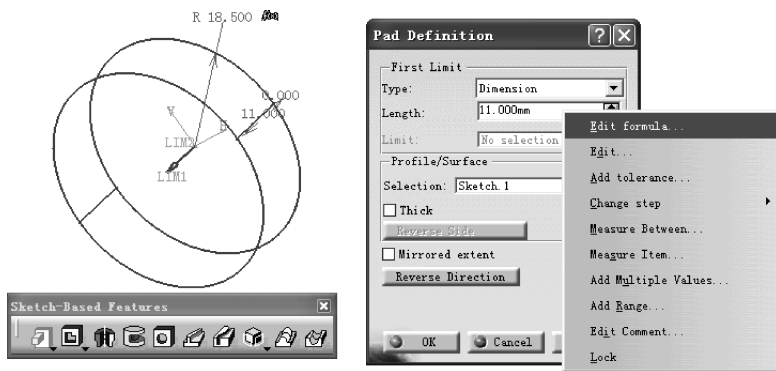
R 18.500 mm

V

LIM2

H

0.000

11.000

LIM1

Sketch-Based Features

Pad Definition

First Limit

Type: Dimension

Length: 11.000mm

Limit: No selection

Profile/Surface

Selection: Sketch.1

Thick

Reverse Side

Mirrored extent

Reverse Direction

OK

Cancel

Edit formula...

Edit...

Add tolerance...

Change step

Measure Between...

Measure Item...

Add Multiple Values...

Add Range...

Edit Comment...

Lock